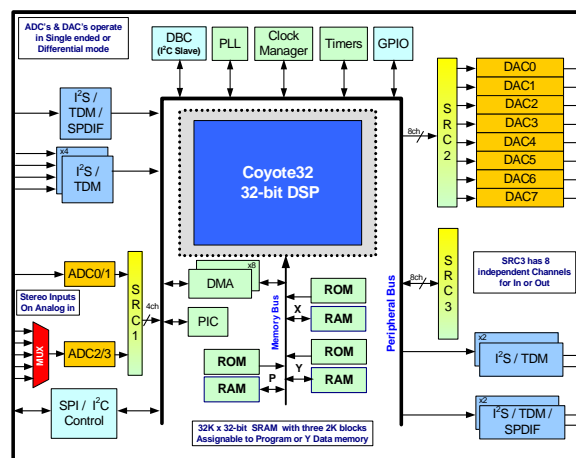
ADC's & DAC's operate in Single ended or Differential mode

DBC ($I^2C$ Slave)

PLL

Clock Manager

Timers

GPIO

$I^2S$ / TDM / SPDIF

x4

$I^2S$ / TDM

Coyote32
32-bit DSP

DAC0
DAC1
DAC2
DAC3
DAC4
DAC5
DAC6
DAC7

SRC 2

8ch

SRC3 has 8 independent Channels for In or Out

8ch

SRC 3

Peripheral Bus

x8

DMA

ADC0/1

Stereo Inputs On Analog in

MUX

ADC2/3

SRC 1

4ch

PIC

Memory Bus

ROM

X

RAM

ROM

RAM

P

Y

ROM

RAM

x2

$I^2S$ / TDM

x2

$I^2S$ / TDM / SPDIF

SPI / $I^2C$ Control

32K x 32-bit SRAM with three 2K blocks Assignable to Program or Y Data memory